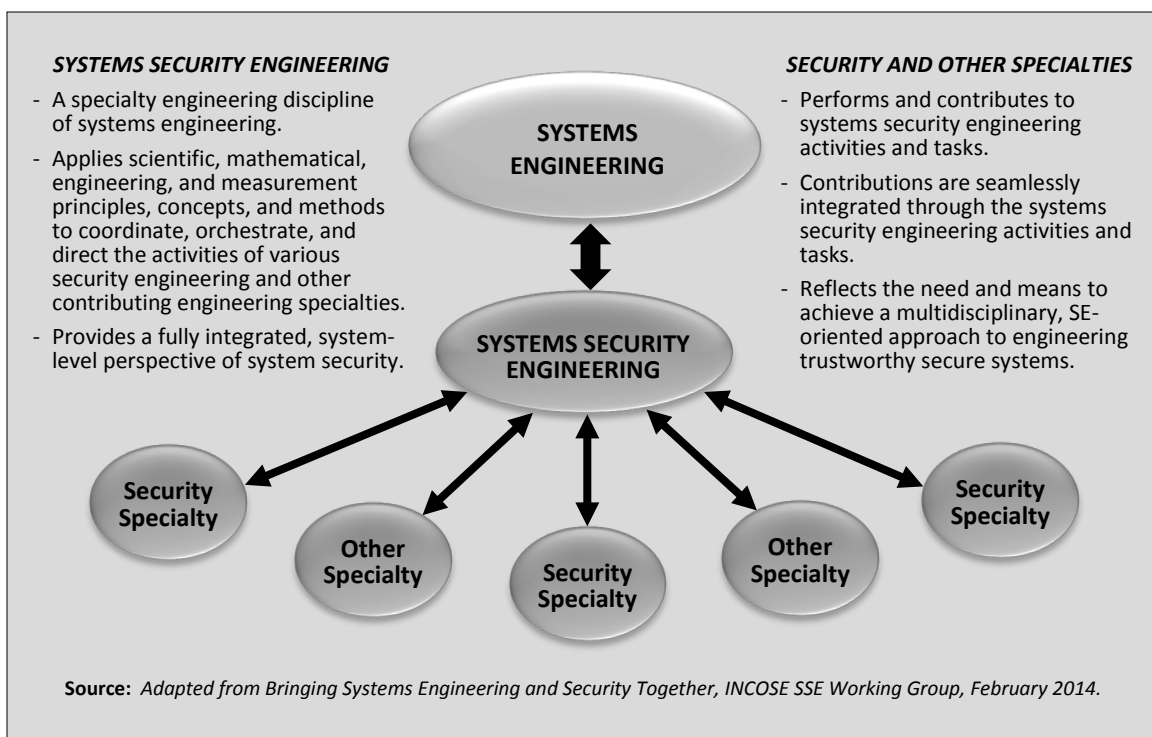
*SYSTEMS SECURITY ENGINEERING*

- A specialty engineering discipline of systems engineering.

- Applies scientific, mathematical, engineering, and measurement principles, concepts, and methods to coordinate, orchestrate, and direct the activities of various security engineering and other contributing engineering specialties.

- Provides a fully integrated, system-level perspective of system security.

SYSTEMS ENGINEERING

*SECURITY AND OTHER SPECIALTIES*

- Performs and contributes to systems security engineering activities and tasks.

- Contributions are seamlessly integrated through the systems security engineering activities and tasks.

- Reflects the need and means to achieve a multidisciplinary, SE-oriented approach to engineering trustworthy secure systems.

SYSTEMS SECURITY ENGINEERING

Security Specialty

Other Specialty

Security Specialty

Other Specialty

Security Specialty

**Source:** *Adapted from Bringing Systems Engineering and Security Together, INCOSE SSE Working Group, February 2014.*